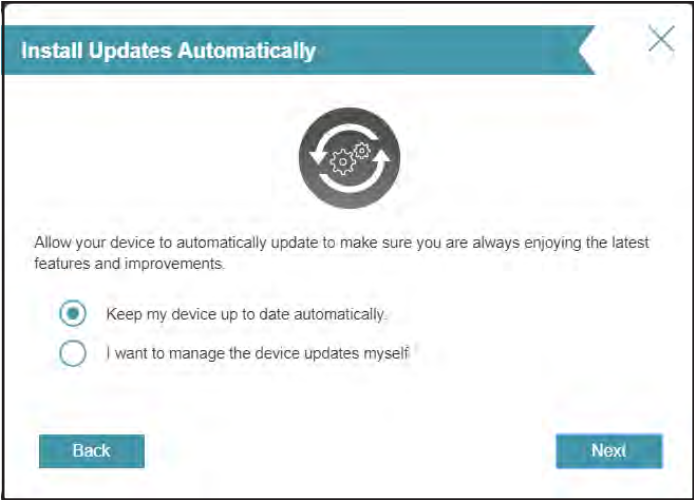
Install Updates Automatically

Allow your device to automatically update to make sure you are always enjoying the latest features and improvements.

Keep my device up to date automatically.

I want to manage the device updates myself

Back

Next